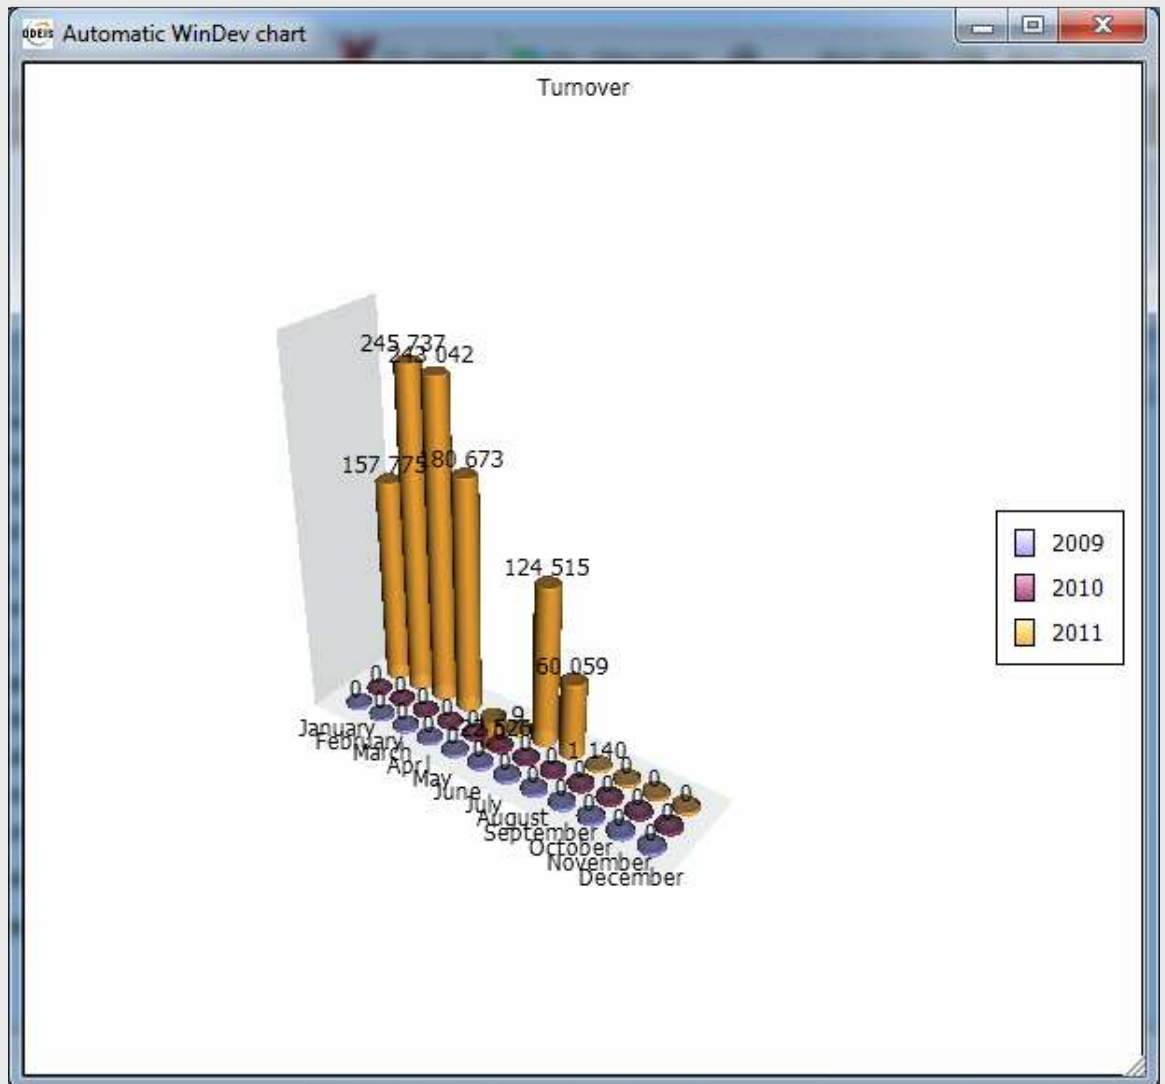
Automatic WinDev chart

Turnover

245 737
243 042
157 775
180 673
124 515
60 059
9
23 526
1 140
0

January
February
March
April
May
June
July
August
September
October
November
December

2009
2010
2011